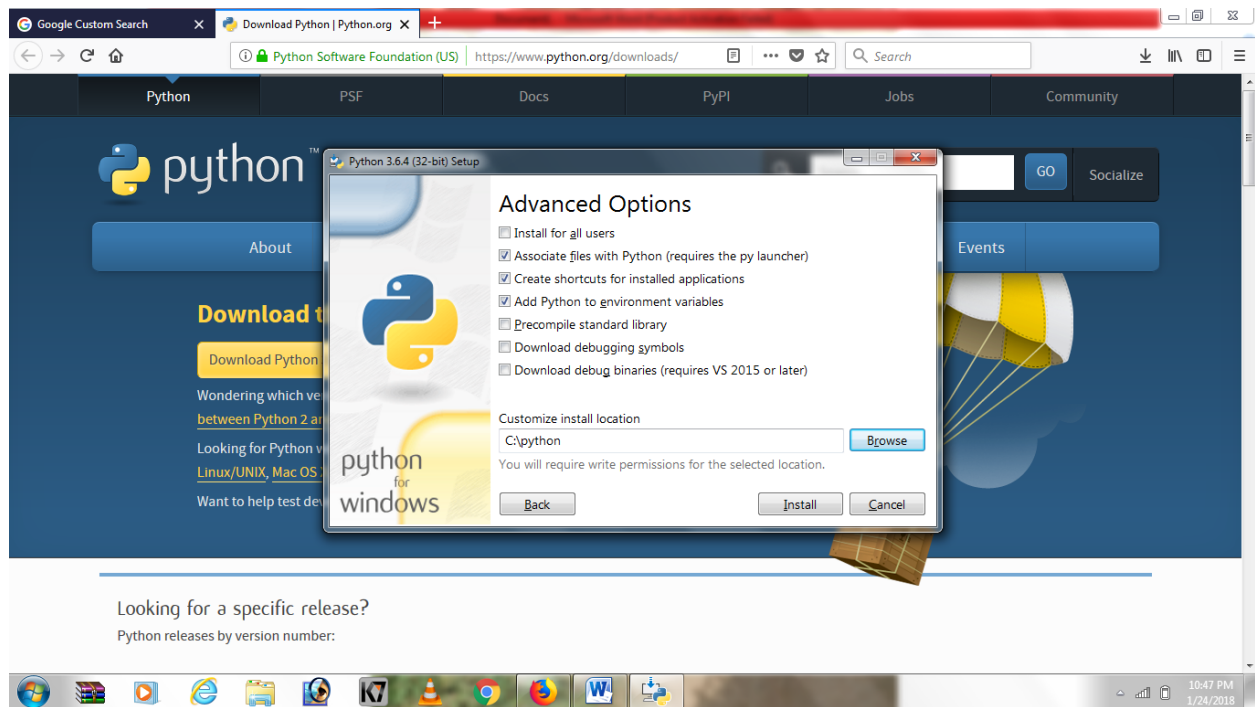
Google Custom Search
Download Python | Python.org

Python Software Foundation (US) https://www.python.org/downloads/

Search

Python
PSF
Docs
PyPI
Jobs
Community

python™

GO
Socialize

About
Events

Download t
Download Python
Wondering which ve
between Python 2 ar
Looking for Python v
Linux/UNIX, Mac OS
Want to help test dev

Python 3.6.4 (32-bit) Setup

Advanced Options

Install for all users
Associate files with Python (requires the py launcher)
Create shortcuts for installed applications
Add Python to environment variables
Precompile standard library
Download debugging symbols
Download debug binaries (requires VS 2015 or later)

Customize install location
C:\python
Browse
You will require write permissions for the selected location.

python for windows

Back
Install
Cancel

Looking for a specific release?
Python releases by version number:

10:47 PM
1/24/2018